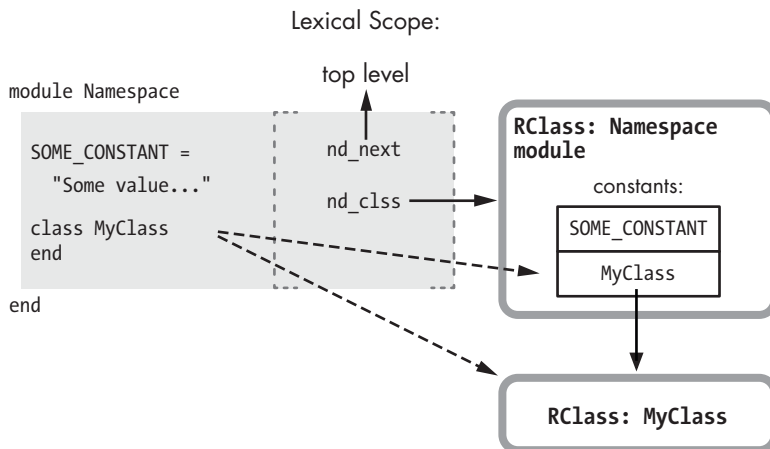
Lexical Scope:

module Namespace

SOME_CONSTANT =
"Some value..."

class MyClass
end

end

top level

nd_next

nd_clss

RClass: Namespace module

constants:

| SOME_CONSTANT |
|---|
| MyClass |

RClass: MyClass